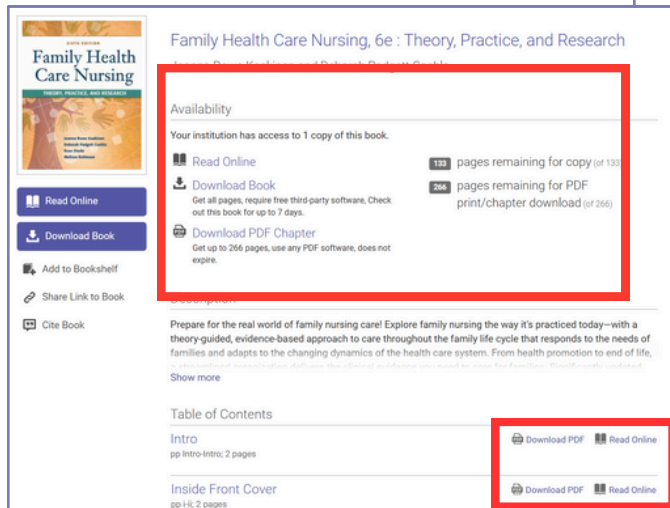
SIXTH EDITION
Family Health Care Nursing
THEORY, PRACTICE, AND RESEARCH

Read Online

Download Book

Add to Bookshelf

Share Link to Book

Cite Book

Family Health Care Nursing, 6e : Theory, Practice, and Research

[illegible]

Availability

Your institution has access to 1 copy of this book.

Read Online

Download Book
Get all pages, require free third-party software, Check out this book for up to 7 days.

Download PDF Chapter
Get up to 266 pages, use any PDF software, does not expire.

133 pages remaining for copy (of 133)

266 pages remaining for PDF print/chapter download (of 266)

Description

Prepare for the real world of family nursing care! Explore family nursing the way it's practiced today—with a theory-guided, evidence-based approach to care throughout the family life cycle that responds to the needs of families and adapts to the changing dynamics of the health care system. From health promotion to end of life, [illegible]

Show more

Table of Contents

Intro
pp Intro-Intro; 2 pages

Download PDF Read Online

Inside Front Cover
pp-Hi; 2 pages

Download PDF Read Online